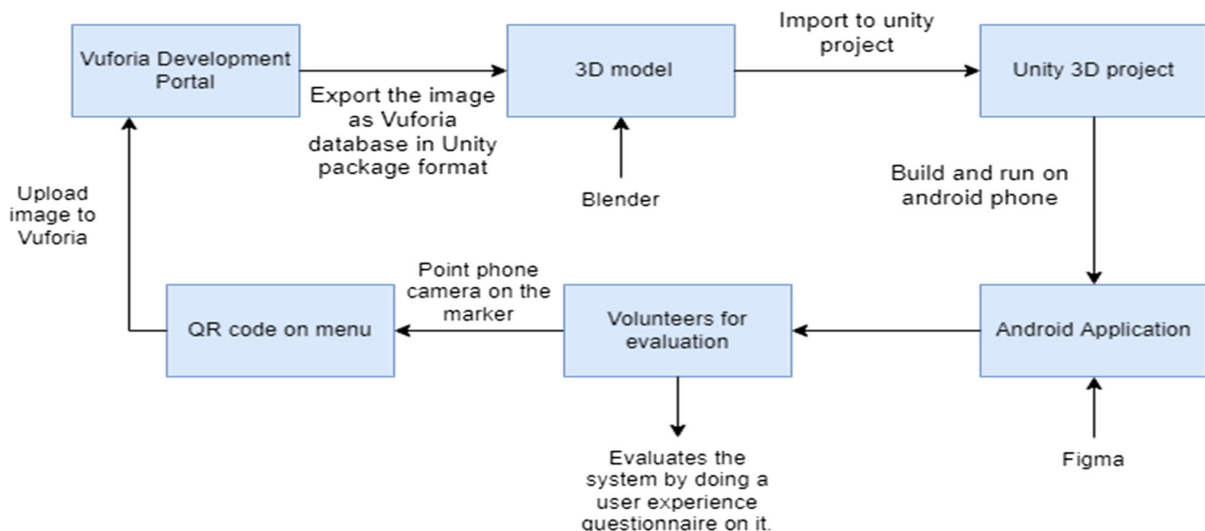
Vuforia Development Portal

Export the image as Vuforia database in Unity package format

3D model

Import to unity project

Unity 3D project

Blender

Upload image to Vuforia

Build and run on android phone

Point phone camera on the marker

QR code on menu

Volunteers for evaluation

Android Application

Evaluates the system by doing a user experience questionnaire on it.

Figma